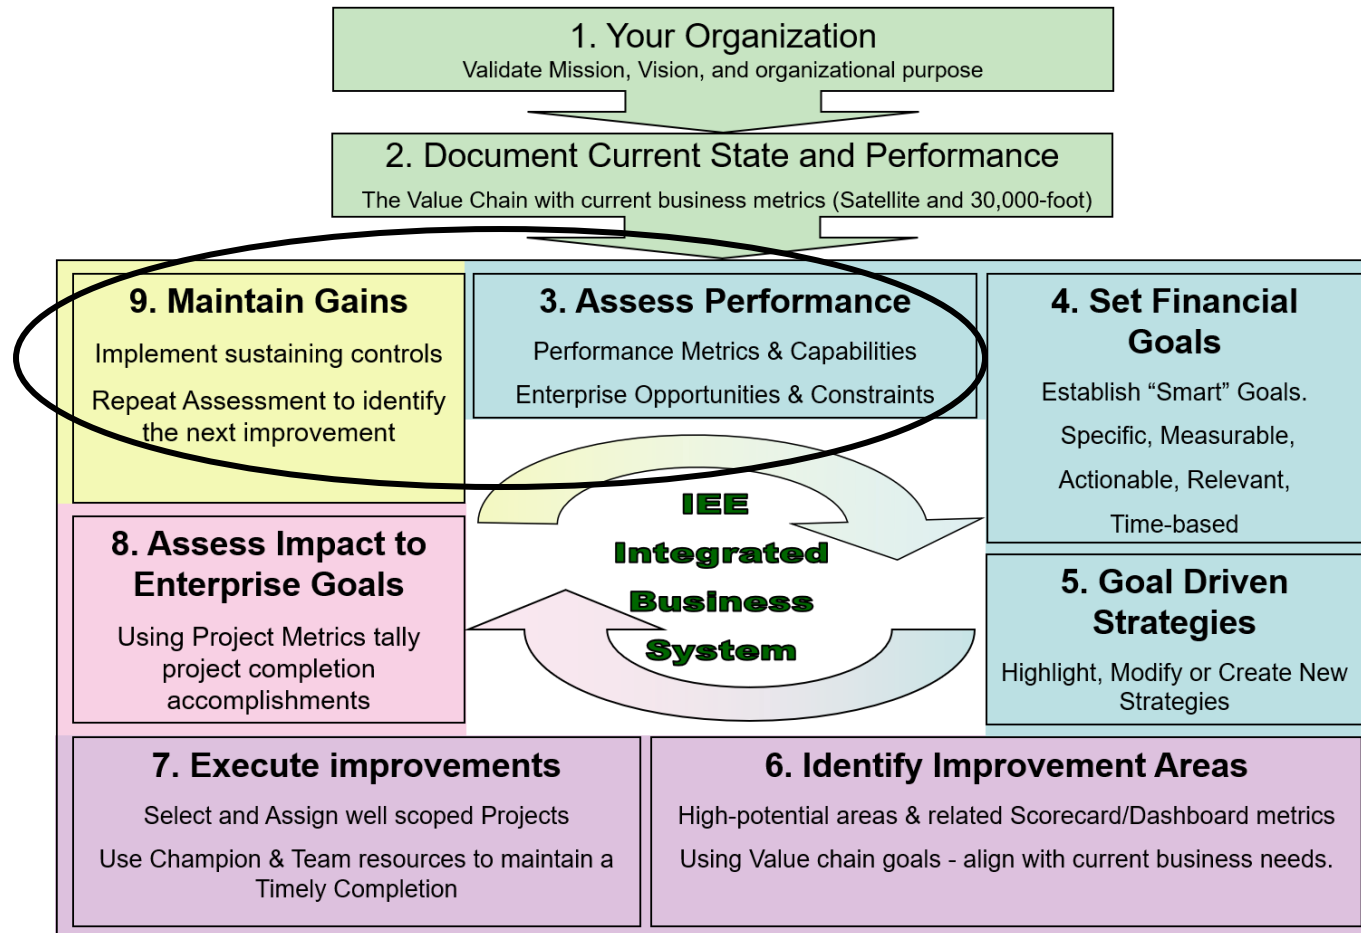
1. Your Organization
Validate Mission, Vision, and organizational purpose

2. Document Current State and Performance
The Value Chain with current business metrics (Satellite and 30,000-foot)

9. Maintain Gains
Implement sustaining controls
Repeat Assessment to identify the next improvement

3. Assess Performance
Performance Metrics & Capabilities
Enterprise Opportunities & Constraints

4. Set Financial Goals
Establish “Smart” Goals.
Specific, Measurable,
Actionable, Relevant,
Time-based

IEE
Integrated
Business
System

8. Assess Impact to Enterprise Goals
Using Project Metrics tally project completion accomplishments

5. Goal Driven Strategies
Highlight, Modify or Create New Strategies

7. Execute improvements
Select and Assign well scoped Projects
Use Champion & Team resources to maintain a Timely Completion

6. Identify Improvement Areas
High-potential areas & related Scorecard/Dashboard metrics
Using Value chain goals - align with current business needs.